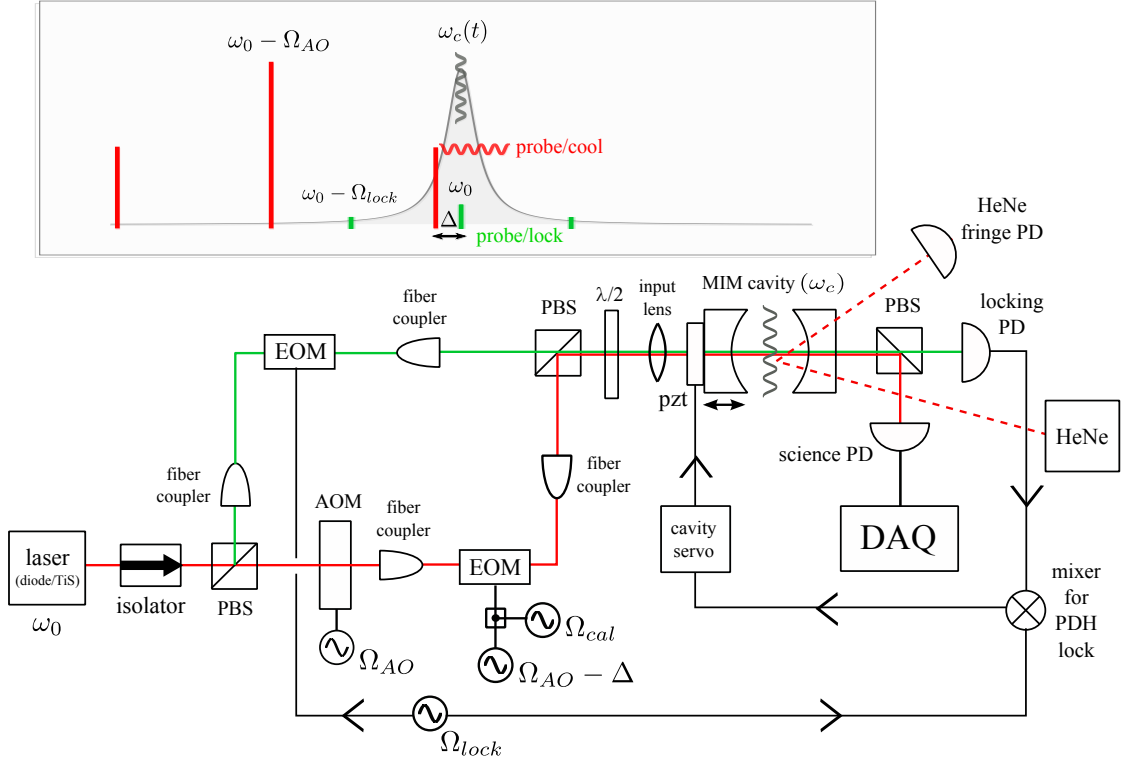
$\omega_0 - \Omega_{AO}$

$\omega_c(t)$

probe/cool

$\omega_0 - \Omega_{lock}$

$\omega_0$

$\Delta$

probe/lock

HeNe fringe PD

fiber coupler

PBS

$\lambda/2$

input lens

MIM cavity ($\omega_c$)

PBS

locking PD

EOM

pzt

HeNe

science PD

fiber coupler

fiber coupler

AOM

fiber coupler

cavity servo

DAQ

laser (diode/TiS)

isolator

PBS

EOM

mixer for PDH lock

$\omega_0$

$\Omega_{cal}$

$\Omega_{AO}$

$\Omega_{AO} - \Delta$

$\Omega_{lock}$